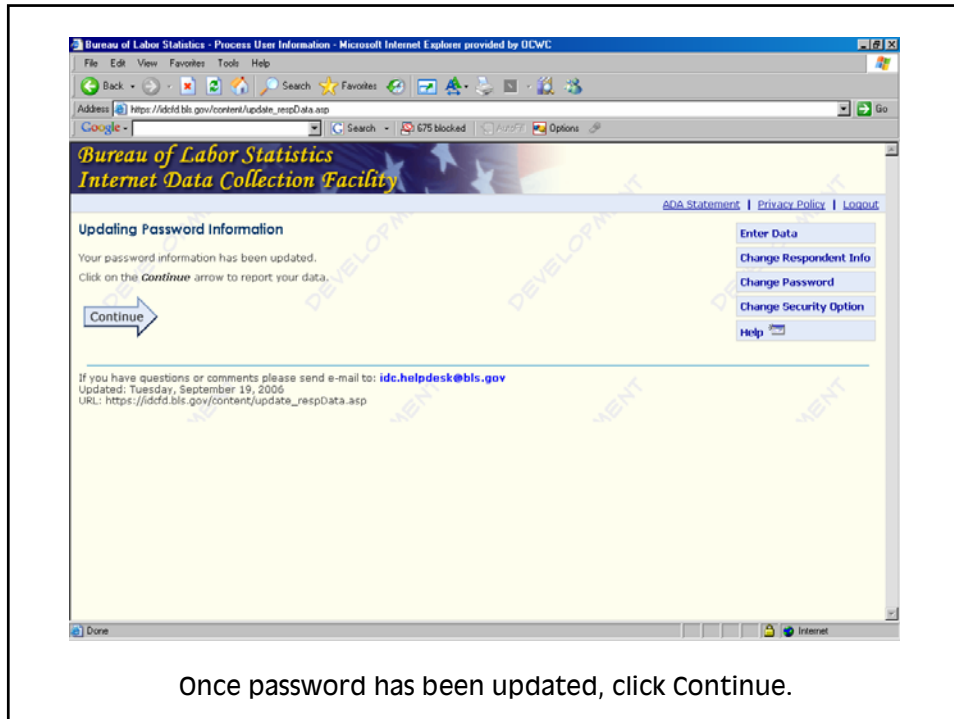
Bureau of Labor Statistics - Process User Information - Microsoft Internet Explorer provided by OCWC

File Edit View Favorites Tools Help

Back Search Favorites

Address https://idcfd.bls.gov/content/update_respData.asp Go

Google Search 675 blocked AutoFill Options

Bureau of Labor Statistics
Internet Data Collection Facility

ADA Statement | Privacy Policy | Logout

Updating Password Information

Your password information has been updated.

Click on the Continue arrow to report your data.

Continue

Enter Data
Change Respondent Info
Change Password
Change Security Option
Help

If you have questions or comments please send e-mail to: idc.helpdesk@bls.gov
Updated: Tuesday, September 19, 2006
URL: https://idcfd.bls.gov/content/update_respData.asp

DEVELOPMENT

Done Internet

Once password has been updated, click Continue.